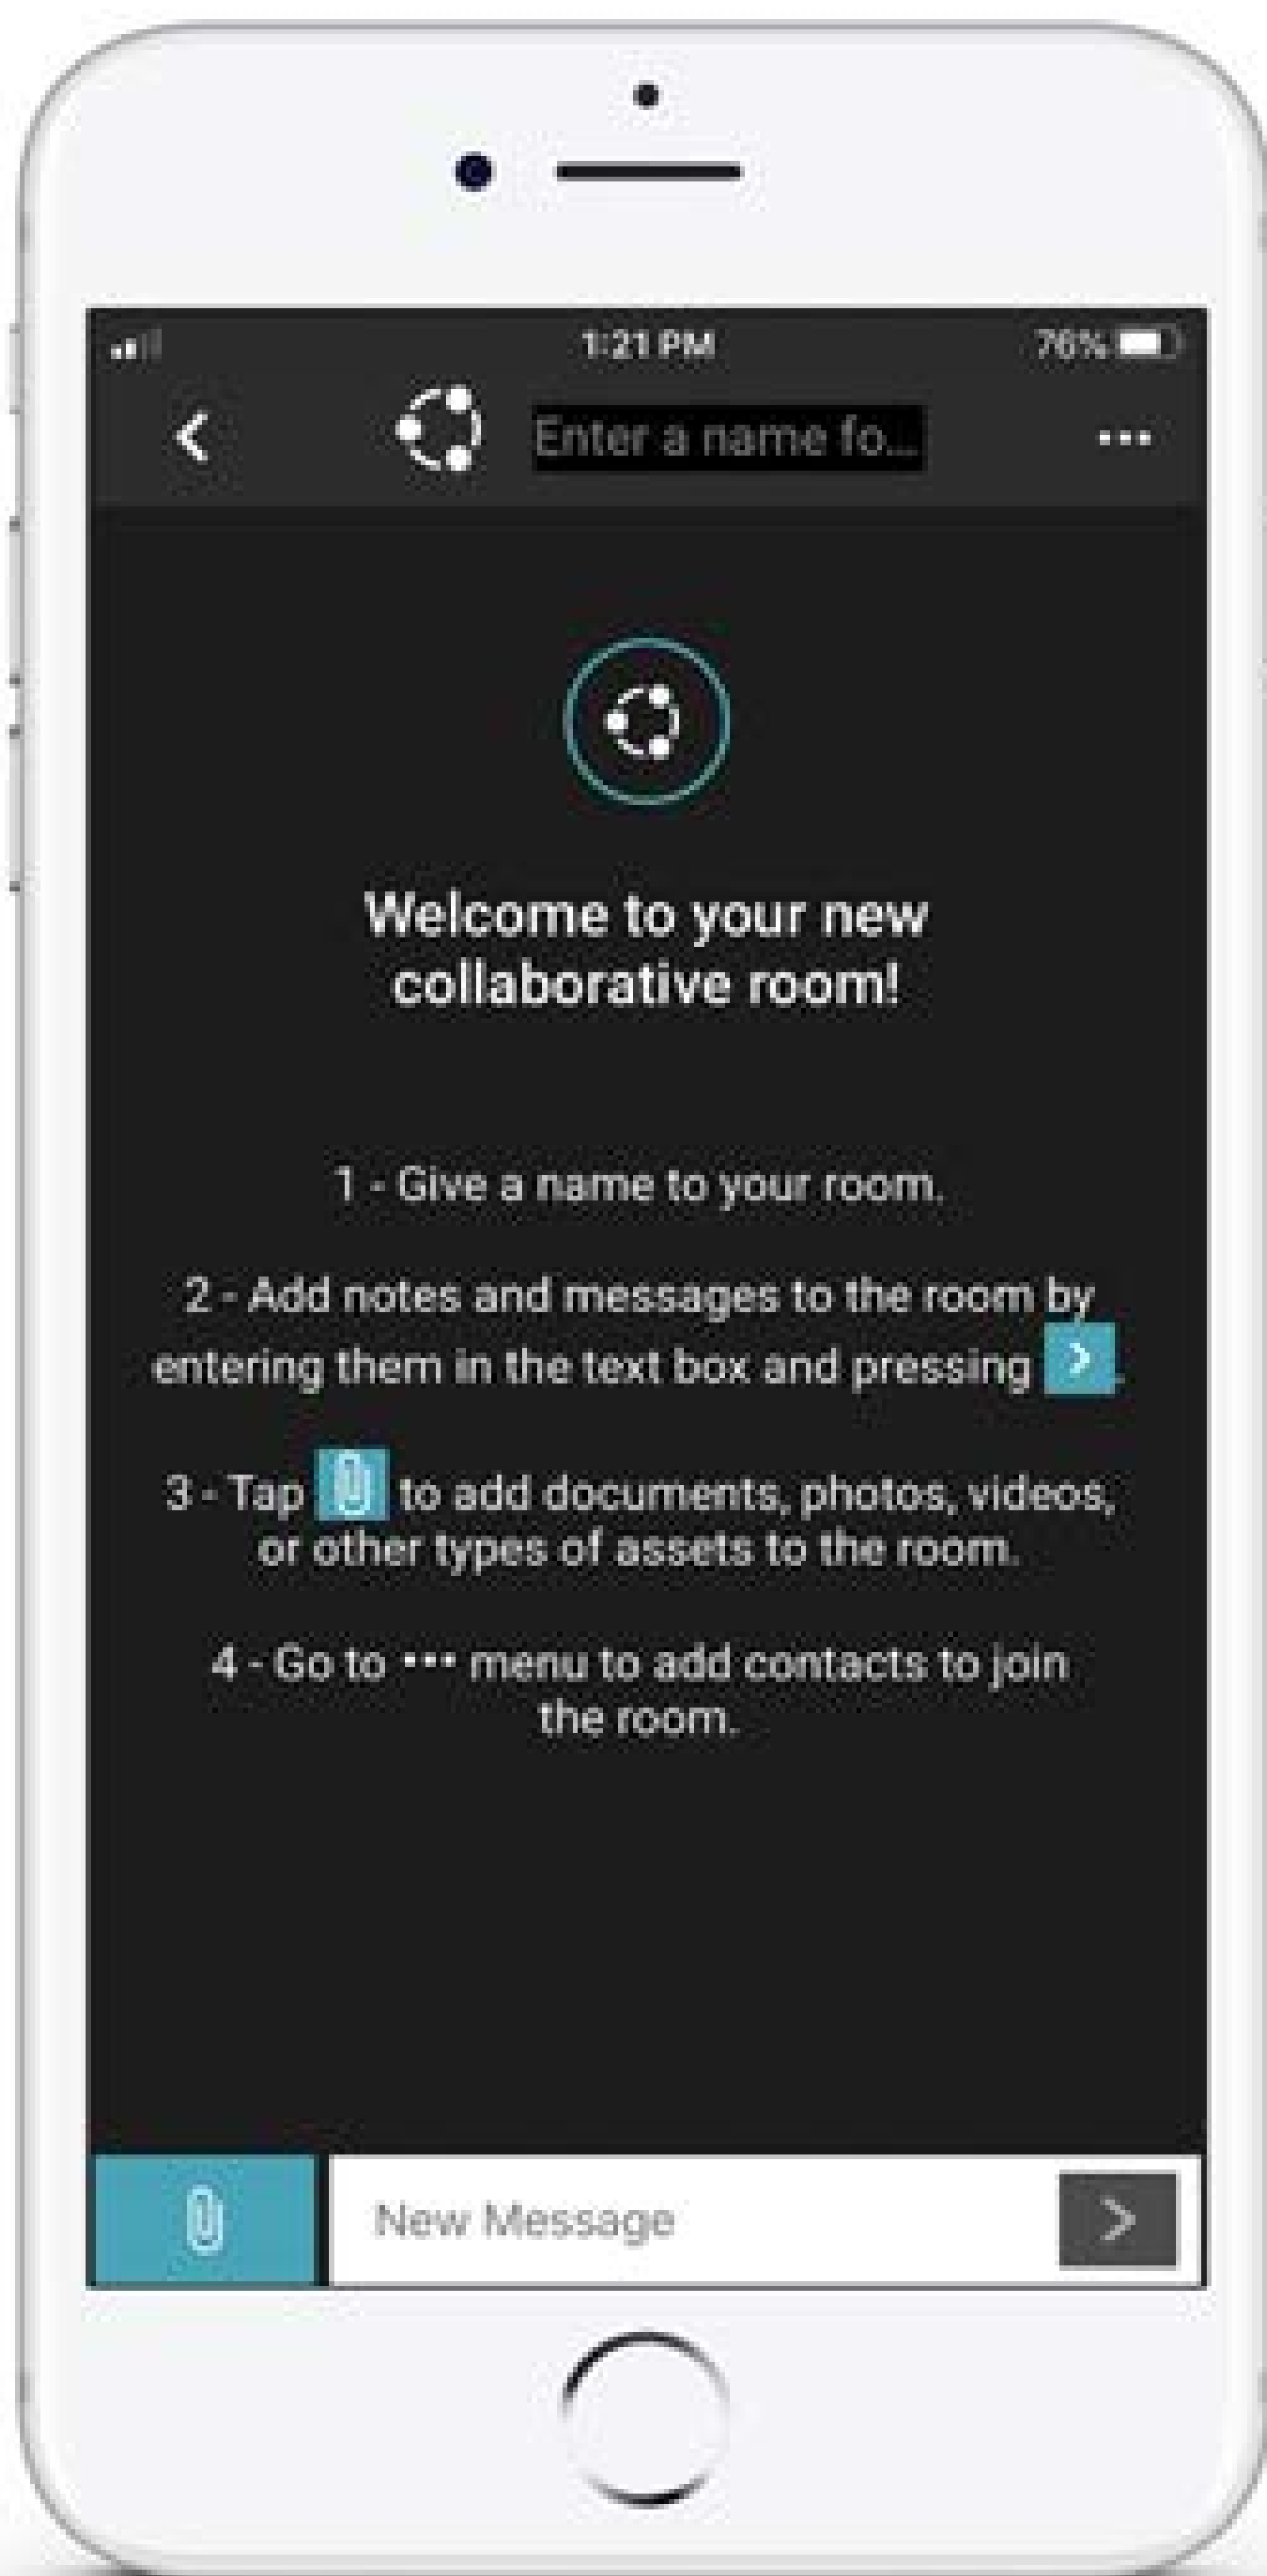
1:21 PM

76%

Enter a name fo...

•••

Welcome to your new collaborative room!

1 - Give a name to your room.

2 - Add notes and messages to the room by entering them in the text box and pressing >.

3 - Tap to add documents, photos, videos, or other types of assets to the room.

4 - Go to ••• menu to add contacts to join the room.

New Message

>